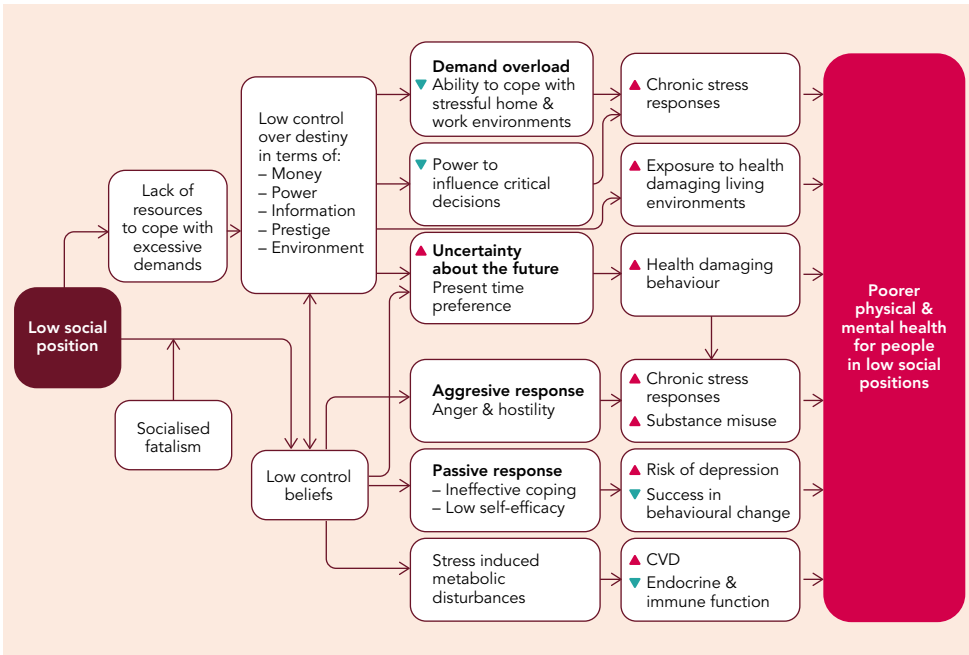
Low social position

Lack of resources to cope with excessive demands

Socialised fatalism

Low control over destiny in terms of:
– Money
– Power
– Information
– Prestige
– Environment

Low control beliefs

Demand overload
▼ Ability to cope with stressful home & work environments

▼ Power to influence critical decisions

▲ Uncertainty about the future
Present time preference

Aggresive response
Anger & hostility

Passive response
– Ineffective coping
– Low self-efficacy

Stress induced metabolic disturbances

▲ Chronic stress responses

▲ Exposure to health damaging living environments

▲ Health damaging behaviour

▲ Chronic stress responses
▲ Substance misuse

▲ Risk of depression
▼ Success in behavioural change

▲ CVD
▼ Endocrine & immune function

Poorer physical & mental health for people in low social positions